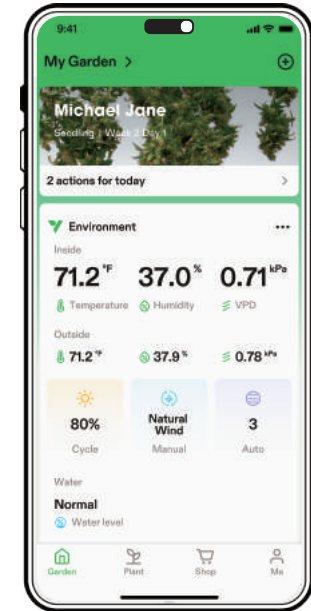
9:41

My Garden >

Michael Jane

Seedling | Week 2 Day 1

2 actions for today >

Environment •••

Inside

71.2 °F 37.0 % 0.71 kPa

Temperature Humidity VPD

Outside

71.2 °F 37.9 % 0.78 kPa

80%
Cycle

Natural Wind
Manual

3
Auto

Water

Normal

Water level

Garden Plant Shop Me